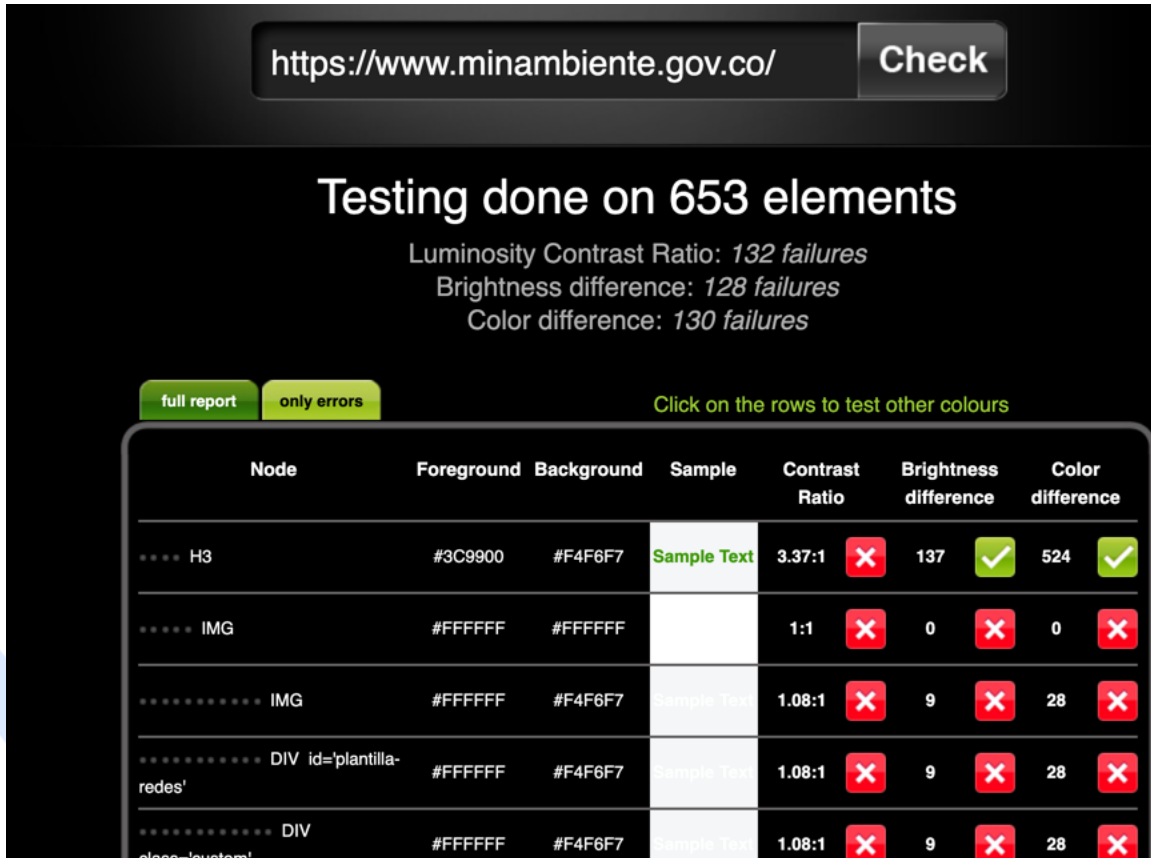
https://www.minambiente.gov.co/ Check

Testing done on 653 elements

Luminosity Contrast Ratio: *132 failures*
Brightness difference: *128 failures*
Color difference: *130 failures*

full report | only errors

Click on the rows to test other colours

| Node | Foreground | Background | Sample | Contrast Ratio | Brightness difference | Color difference |
|---|---|---|---|---|---|---|
| •••• H3 | #3C9900 | #F4F6F7 | Sample Text | 3.37:1 | 137 | 524 |
| ••••• IMG | #FFFFFF | #FFFFFF | | 1:1 | 0 | 0 |
| ••••••••••• IMG | #FFFFFF | #F4F6F7 | Sample Text | 1.08:1 | 9 | 28 |
| ••••••••••• DIV id='plantilla-redes' | #FFFFFF | #F4F6F7 | Sample Text | 1.08:1 | 9 | 28 |
| •••••••••••• DIV class='custom' | #FFFFFF | #F4F6F7 | Sample Text | 1.08:1 | 9 | 28 |